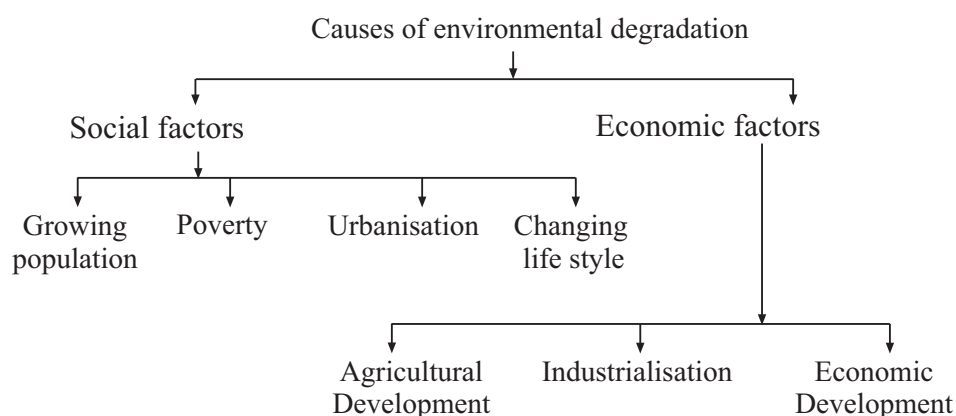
Causes of environmental degradation

Social factors

Economic factors

Growing population

Poverty

Urbanisation

Changing life style

Agricultural Development

Industrialisation

Economic Development